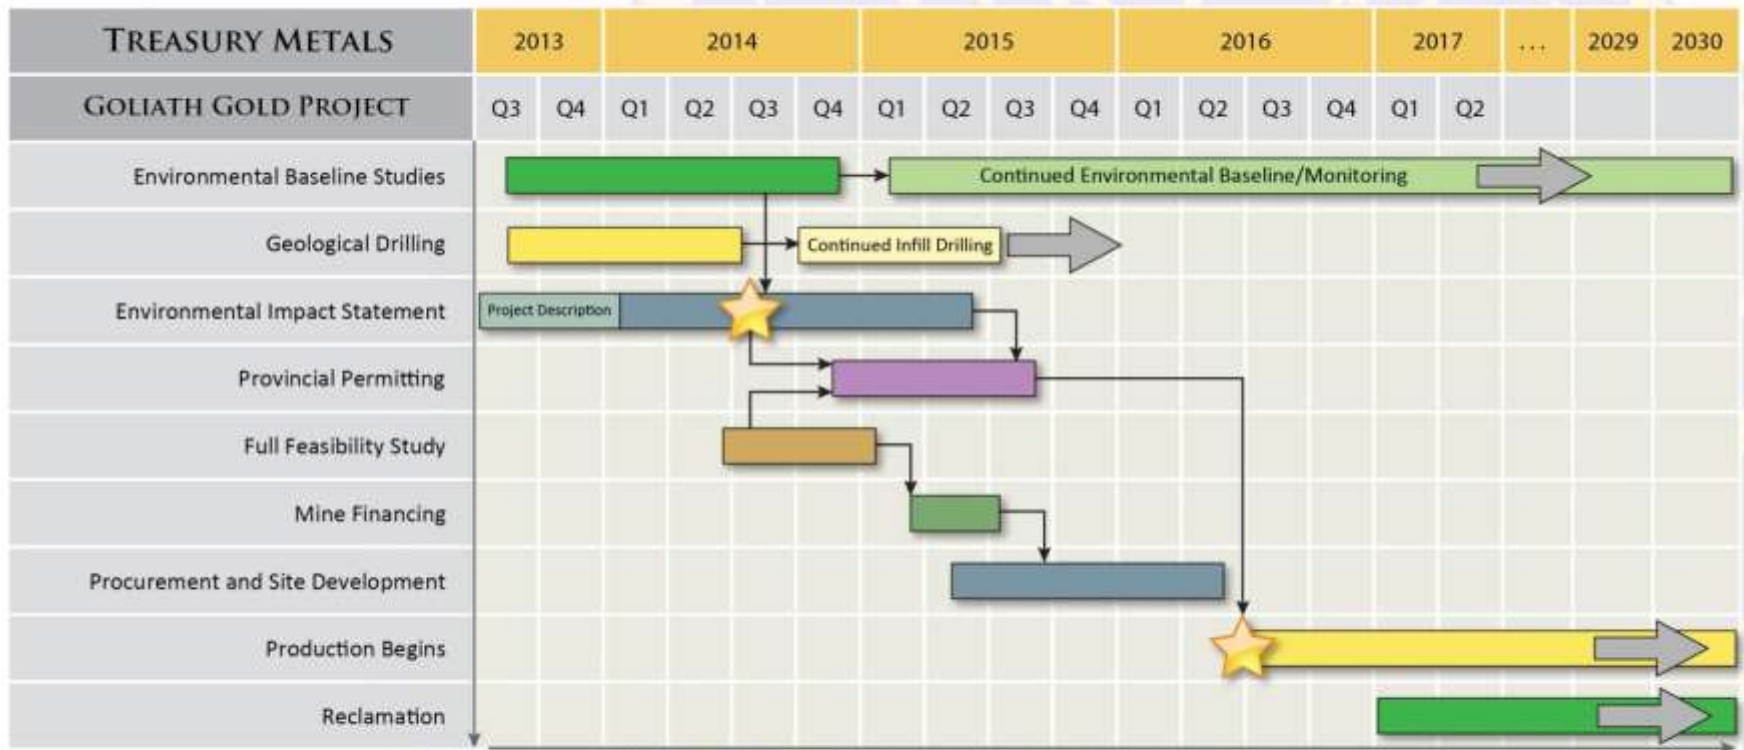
| TREASURY METALS | 2013 | | 2014 | | | | 2015 | | | | 2016 | | | | 2017 | | ... | 2029 | 2030 |
|---|---|---|---|---|---|---|---|---|---|---|---|---|---|---|---|---|---|---|---|
| GOLIATH GOLD PROJECT | Q3 | Q4 | Q1 | Q2 | Q3 | Q4 | Q1 | Q2 | Q3 | Q4 | Q1 | Q2 | Q3 | Q4 | Q1 | Q2 | | | |
| Environmental Baseline Studies | | | | | | | | | | | | | | | | | | | |
| Geological Drilling | | | | | | | | | | | | | | | | | | | |
| Environmental Impact Statement | | | | | | | | | | | | | | | | | | | |
| Provincial Permitting | | | | | | | | | | | | | | | | | | | |
| Full Feasibility Study | | | | | | | | | | | | | | | | | | | |
| Mine Financing | | | | | | | | | | | | | | | | | | | |
| Procurement and Site Development | | | | | | | | | | | | | | | | | | | |
| Production Begins | | | | | | | | | | | | | | | | | | | |
| Reclamation | | | | | | | | | | | | | | | | | | | |

Continued Environmental Baseline/Monitoring

Continued Infill Drilling

Project Description